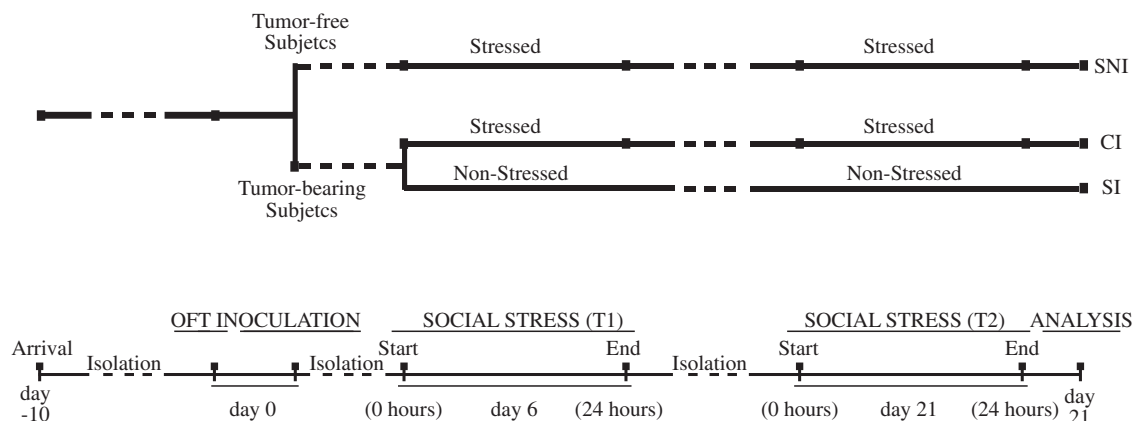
Tumor-free Subjetcs

Stressed

Stressed

SNI

Stressed

Stressed

CI

Non-Stressed

Non-Stressed

SI

Tumor-bearing Subjetcs

OFT

INOCULATION

SOCIAL STRESS (T1)

SOCIAL STRESS (T2)

ANALYSIS

Arrival

Isolation

Isolation

Start

End

Isolation

Start

End

day -10

day 0

(0 hours)

day 6

(24 hours)

(0 hours)

day 21

(24 hours)

day 21